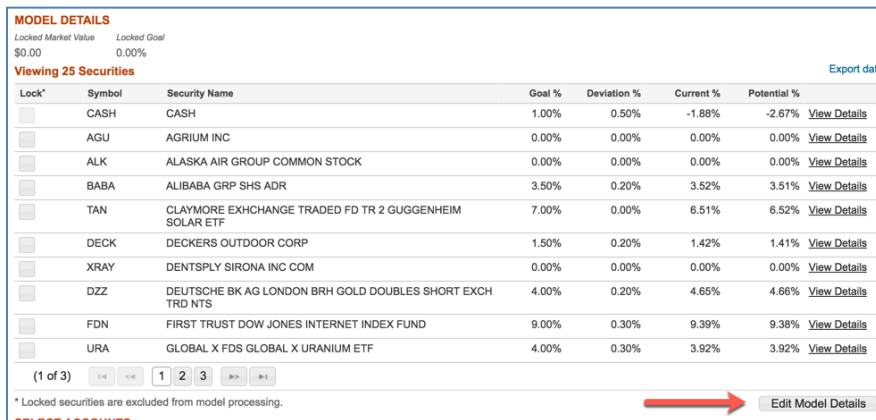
MODEL DETAILS

Locked Market Value $0.00

Locked Goal 0.00%

Viewing 25 Securities

Export dat

| Lock* | Symbol | Security Name | Goal % | Deviation % | Current % | Potential % | |
|---|---|---|---|---|---|---|---|
| | CASH | CASH | 1.00% | 0.50% | -1.88% | -2.67% | View Details |
| | AGU | AGRIUM INC | 0.00% | 0.00% | 0.00% | 0.00% | View Details |
| | ALK | ALASKA AIR GROUP COMMON STOCK | 0.00% | 0.00% | 0.00% | 0.00% | View Details |
| | BABA | ALIBABA GRP SHS ADR | 3.50% | 0.20% | 3.52% | 3.51% | View Details |
| | TAN | CLAYMORE EXHCHANGE TRADED FD TR 2 GUGGENHEIM SOLAR ETF | 7.00% | 0.00% | 6.51% | 6.52% | View Details |
| | DECK | DECKERS OUTDOOR CORP | 1.50% | 0.20% | 1.42% | 1.41% | View Details |
| | XRAY | DENTSPLY SIRONA INC COM | 0.00% | 0.00% | 0.00% | 0.00% | View Details |
| | DZZ | DEUTSCHE BK AG LONDON BRH GOLD DOUBLES SHORT EXCH TRD NTS | 4.00% | 0.20% | 4.65% | 4.66% | View Details |
| | FDN | FIRST TRUST DOW JONES INTERNET INDEX FUND | 9.00% | 0.30% | 9.39% | 9.38% | View Details |
| | URA | GLOBAL X FDS GLOBAL X URANIUM ETF | 4.00% | 0.30% | 3.92% | 3.92% | View Details |

(1 of 3) 1 2 3

* Locked securities are excluded from model processing.

Edit Model Details